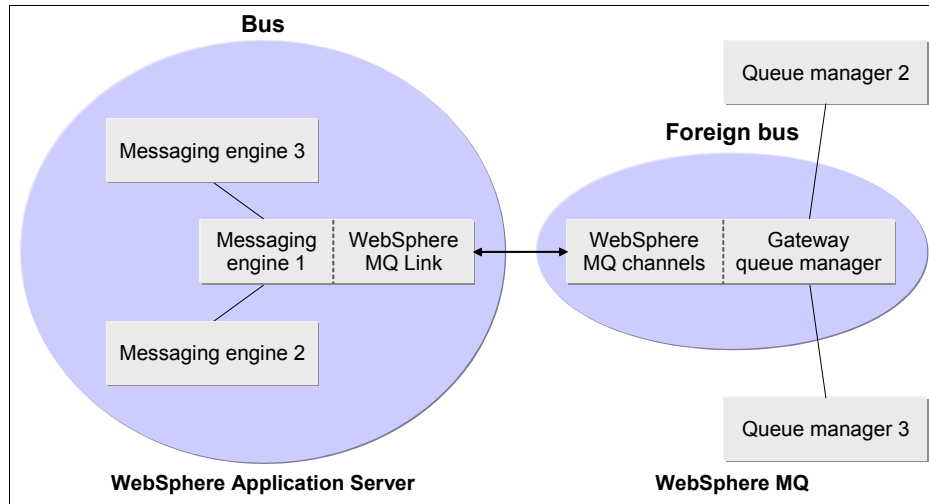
Bus

Messaging engine 3

Messaging engine 1

WebSphere MQ Link

Messaging engine 2

WebSphere Application Server

Queue manager 2

Foreign bus

WebSphere MQ channels

Gateway queue manager

Queue manager 3

WebSphere MQ